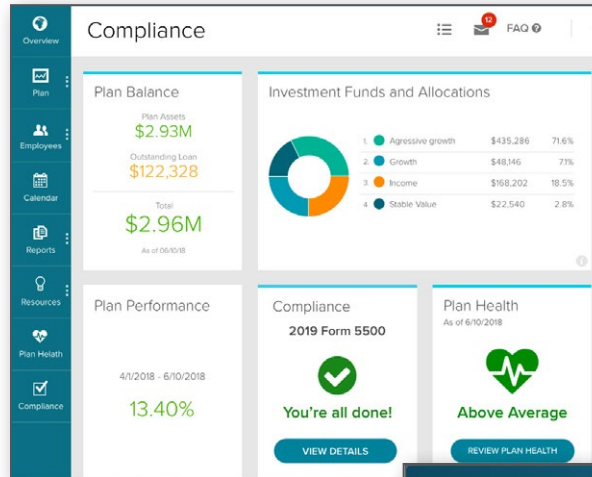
Overview
Plan
Employees
Calendar
Reports
Resources
Plan Health
Compliance

Compliance

12
FAQ

Plan Balance
Plan Assets
$2.93M
Outstanding Loan
$122,328
Total
$2.96M
As of 06/10/18

Investment Funds and Allocations

| | | | |
|---|---|---|---|
| 1. | Agressive growth | $435,286 | 71.6% |
| 2. | Growth | $48,146 | 7.1% |
| 3. | Income | $168,202 | 18.5% |
| 4. | Stable Value | $22,540 | 2.8% |

Plan Performance
4/1/2018 - 6/10/2018
13.40%

Compliance
2019 Form 5500
You're all done!
VIEW DETAILS

Plan Health
As of 6/10/2018
Above Average
REVIEW PLAN HEALTH